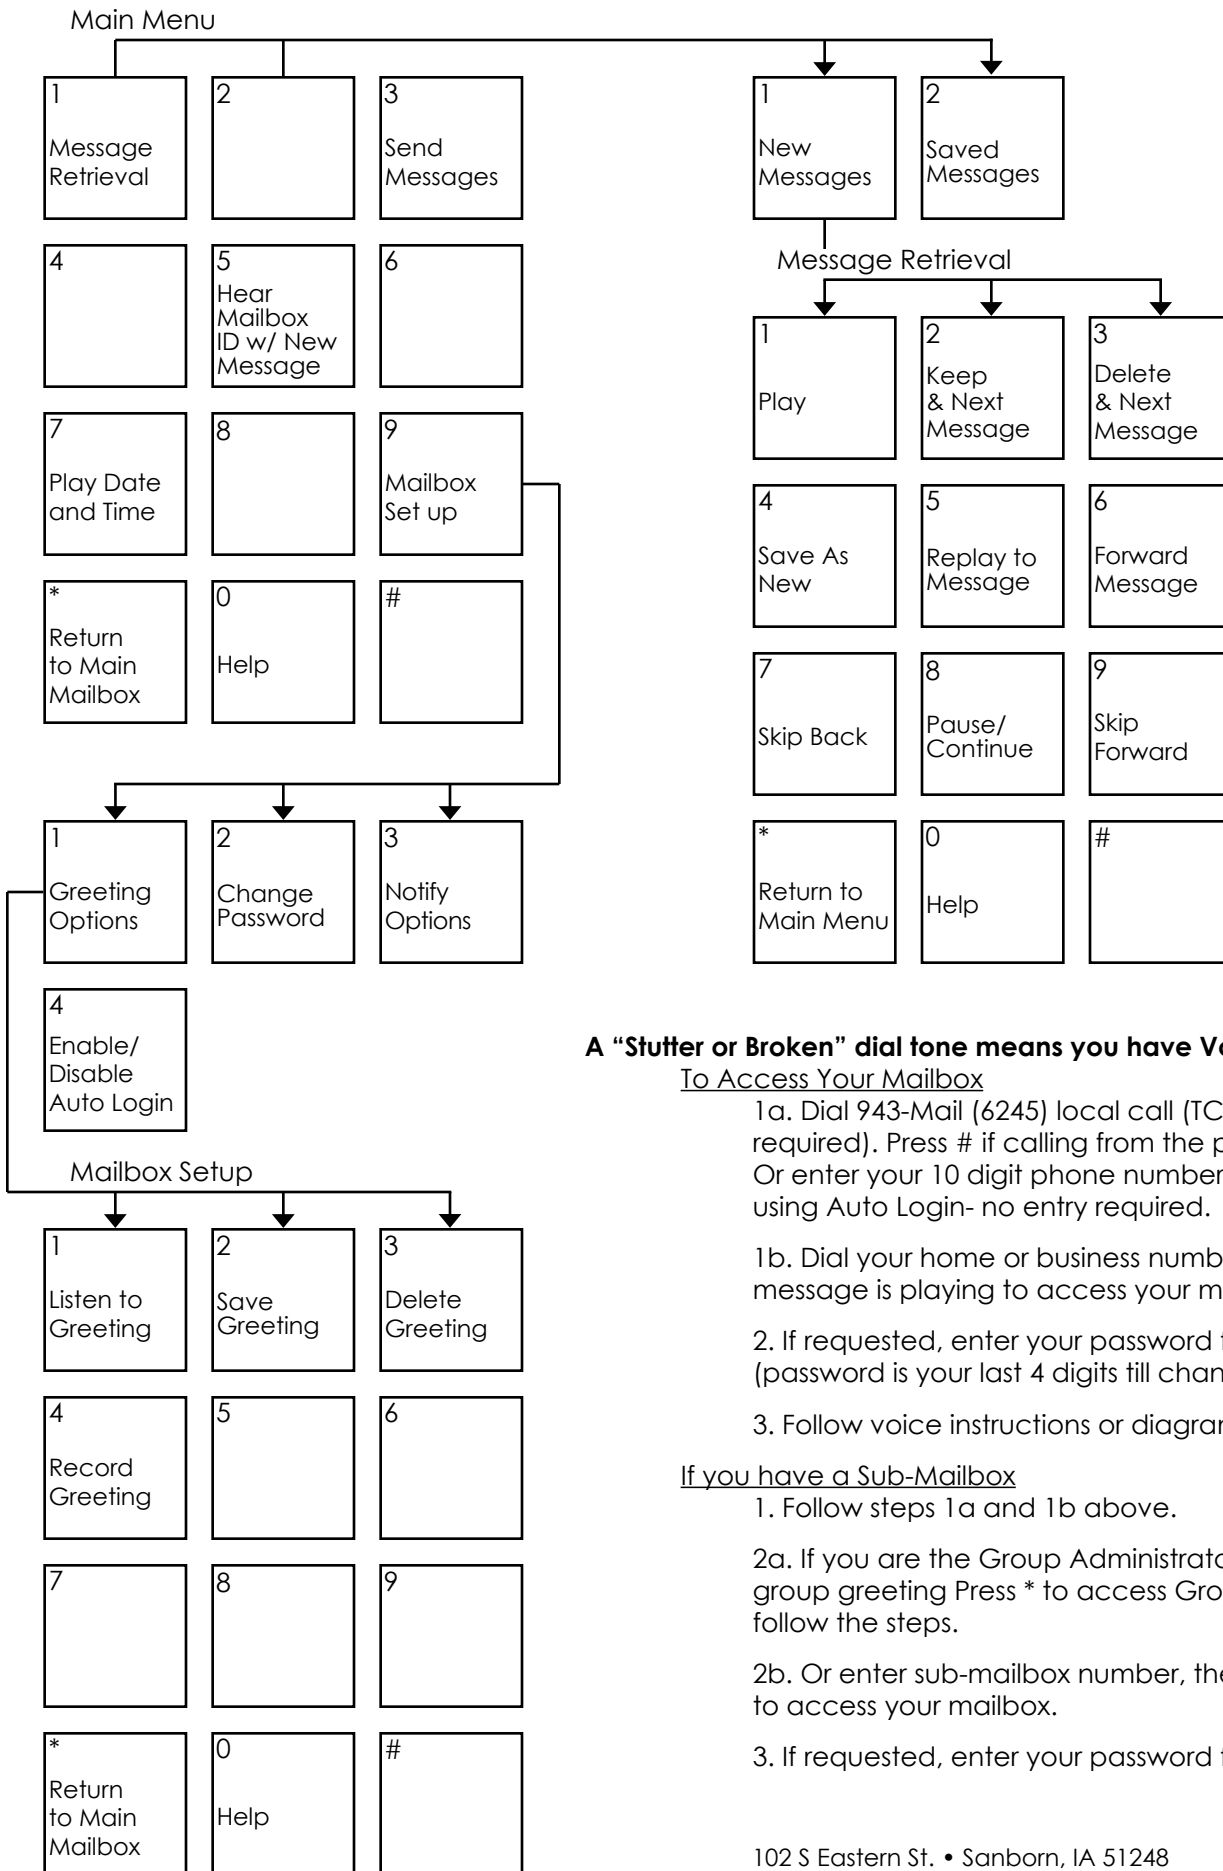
Main Menu

1
Message Retrieval

2

3
Send Messages

4

5
Hear Mailbox ID w/ New Message

6

7
Play Date and Time

8

9
Mailbox Set up

*
Return to Main Mailbox

0
Help

#

1
Greeting Options

2
Change Password

3
Notify Options

4
Enable/ Disable Auto Login

Mailbox Setup

1
Listen to Greeting

2
Save Greeting

3
Delete Greeting

4
Record Greeting

5

6

7

8

9

*
Return to Main Mailbox

0
Help

#

1
New Messages

2
Saved Messages

Message Retrieval

1
Play

2
Keep & Next Message

3
Delete & Next Message

4
Save As New

5
Replay to Message

6
Forward Message

7
Skip Back

8
Pause/ Continue

9
Skip Forward

*
Return to Main Menu

0
Help

#

**A "Stutter or Broken" dial tone means you have Vo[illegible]**

To Access Your Mailbox

1a. Dial 943-Mail (6245) local call (TC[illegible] required). Press # if calling from the p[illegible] Or enter your 10 digit phone number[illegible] using Auto Login- no entry required.

1b. Dial your home or business numb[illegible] message is playing to access your m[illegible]

2. If requested, enter your password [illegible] (password is your last 4 digits till chan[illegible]

3. Follow voice instructions or diagram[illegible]

If you have a Sub-Mailbox

1. Follow steps 1a and 1b above.

2a. If you are the Group Administrato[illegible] group greeting Press * to access Gro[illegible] follow the steps.

2b. Or enter sub-mailbox number, the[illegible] to access your mailbox.

3. If requested, enter your password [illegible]

102 S Eastern St. • Sanborn, IA 51248